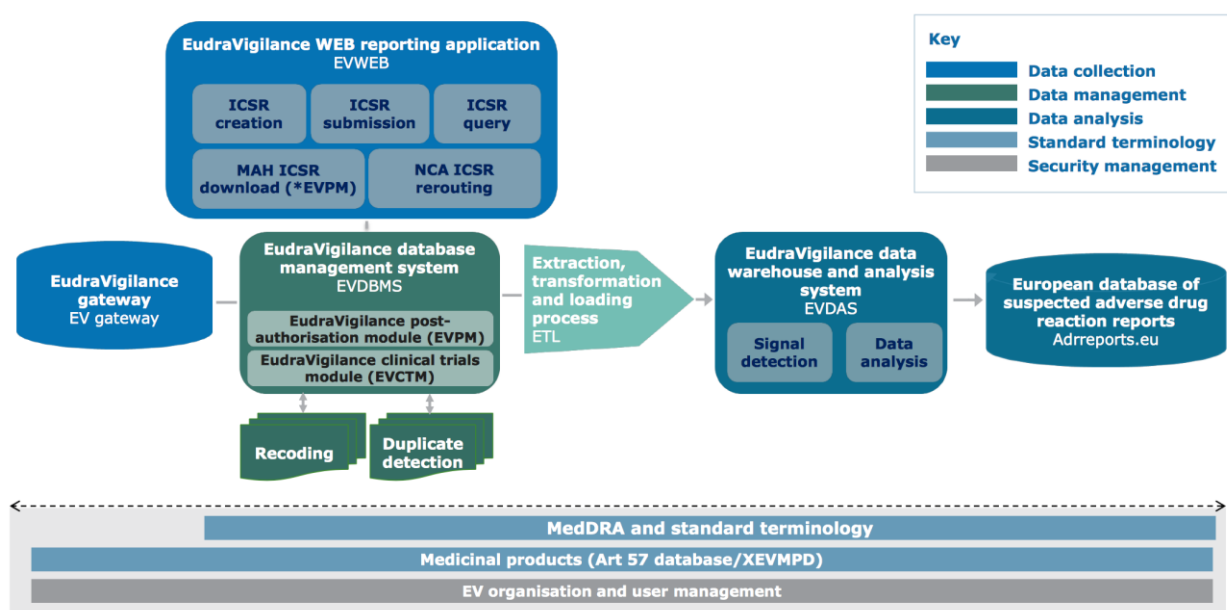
EudraVigilance WEB reporting application
EVWEB

ICSR creation

ICSR submission

ICSR query

MAH ICSR download (*EVPM)

NCA ICSR rerouting

Key

Data collection

Data management

Data analysis

Standard terminology

Security management

EudraVigilance gateway
EV gateway

EudraVigilance database management system
EVDBMS

EudraVigilance post-authorisation module (EVPM)

EudraVigilance clinical trials module (EVCTM)

Extraction, transformation and loading process
ETL

EudraVigilance data warehouse and analysis system
EVDAS

Signal detection

Data analysis

European database of suspected adverse drug reaction reports
Adrreports.eu

Recoding

Duplicate detection

MedDRA and standard terminology

Medicinal products (Art 57 database/XEVMPD)

EV organisation and user management